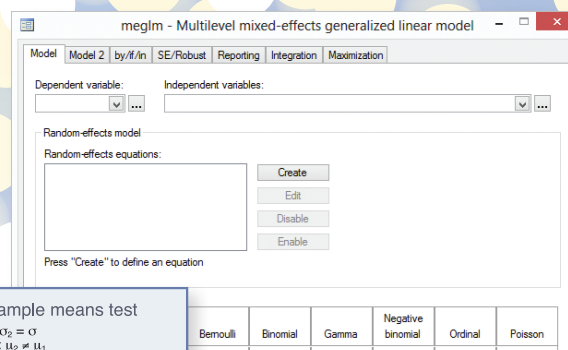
meglm - Multilevel mixed-effects generalized linear model

Model | Model 2 | by/if/in | SE/Robust | Reporting | Integration | Maximization

Dependent variable:
Independent variables:

Random-effects model
Random-effects equations:

Create
Edit
Disable
Enable

Press "Create" to define an equation

ample means test
$\sigma_2 = \sigma$
$\mu_2 \neq \mu_1$

| Bernoulli | Binomial | Gamma | Negative binomial | Ordinal | Poisson |
|---|---|---|---|---|---|